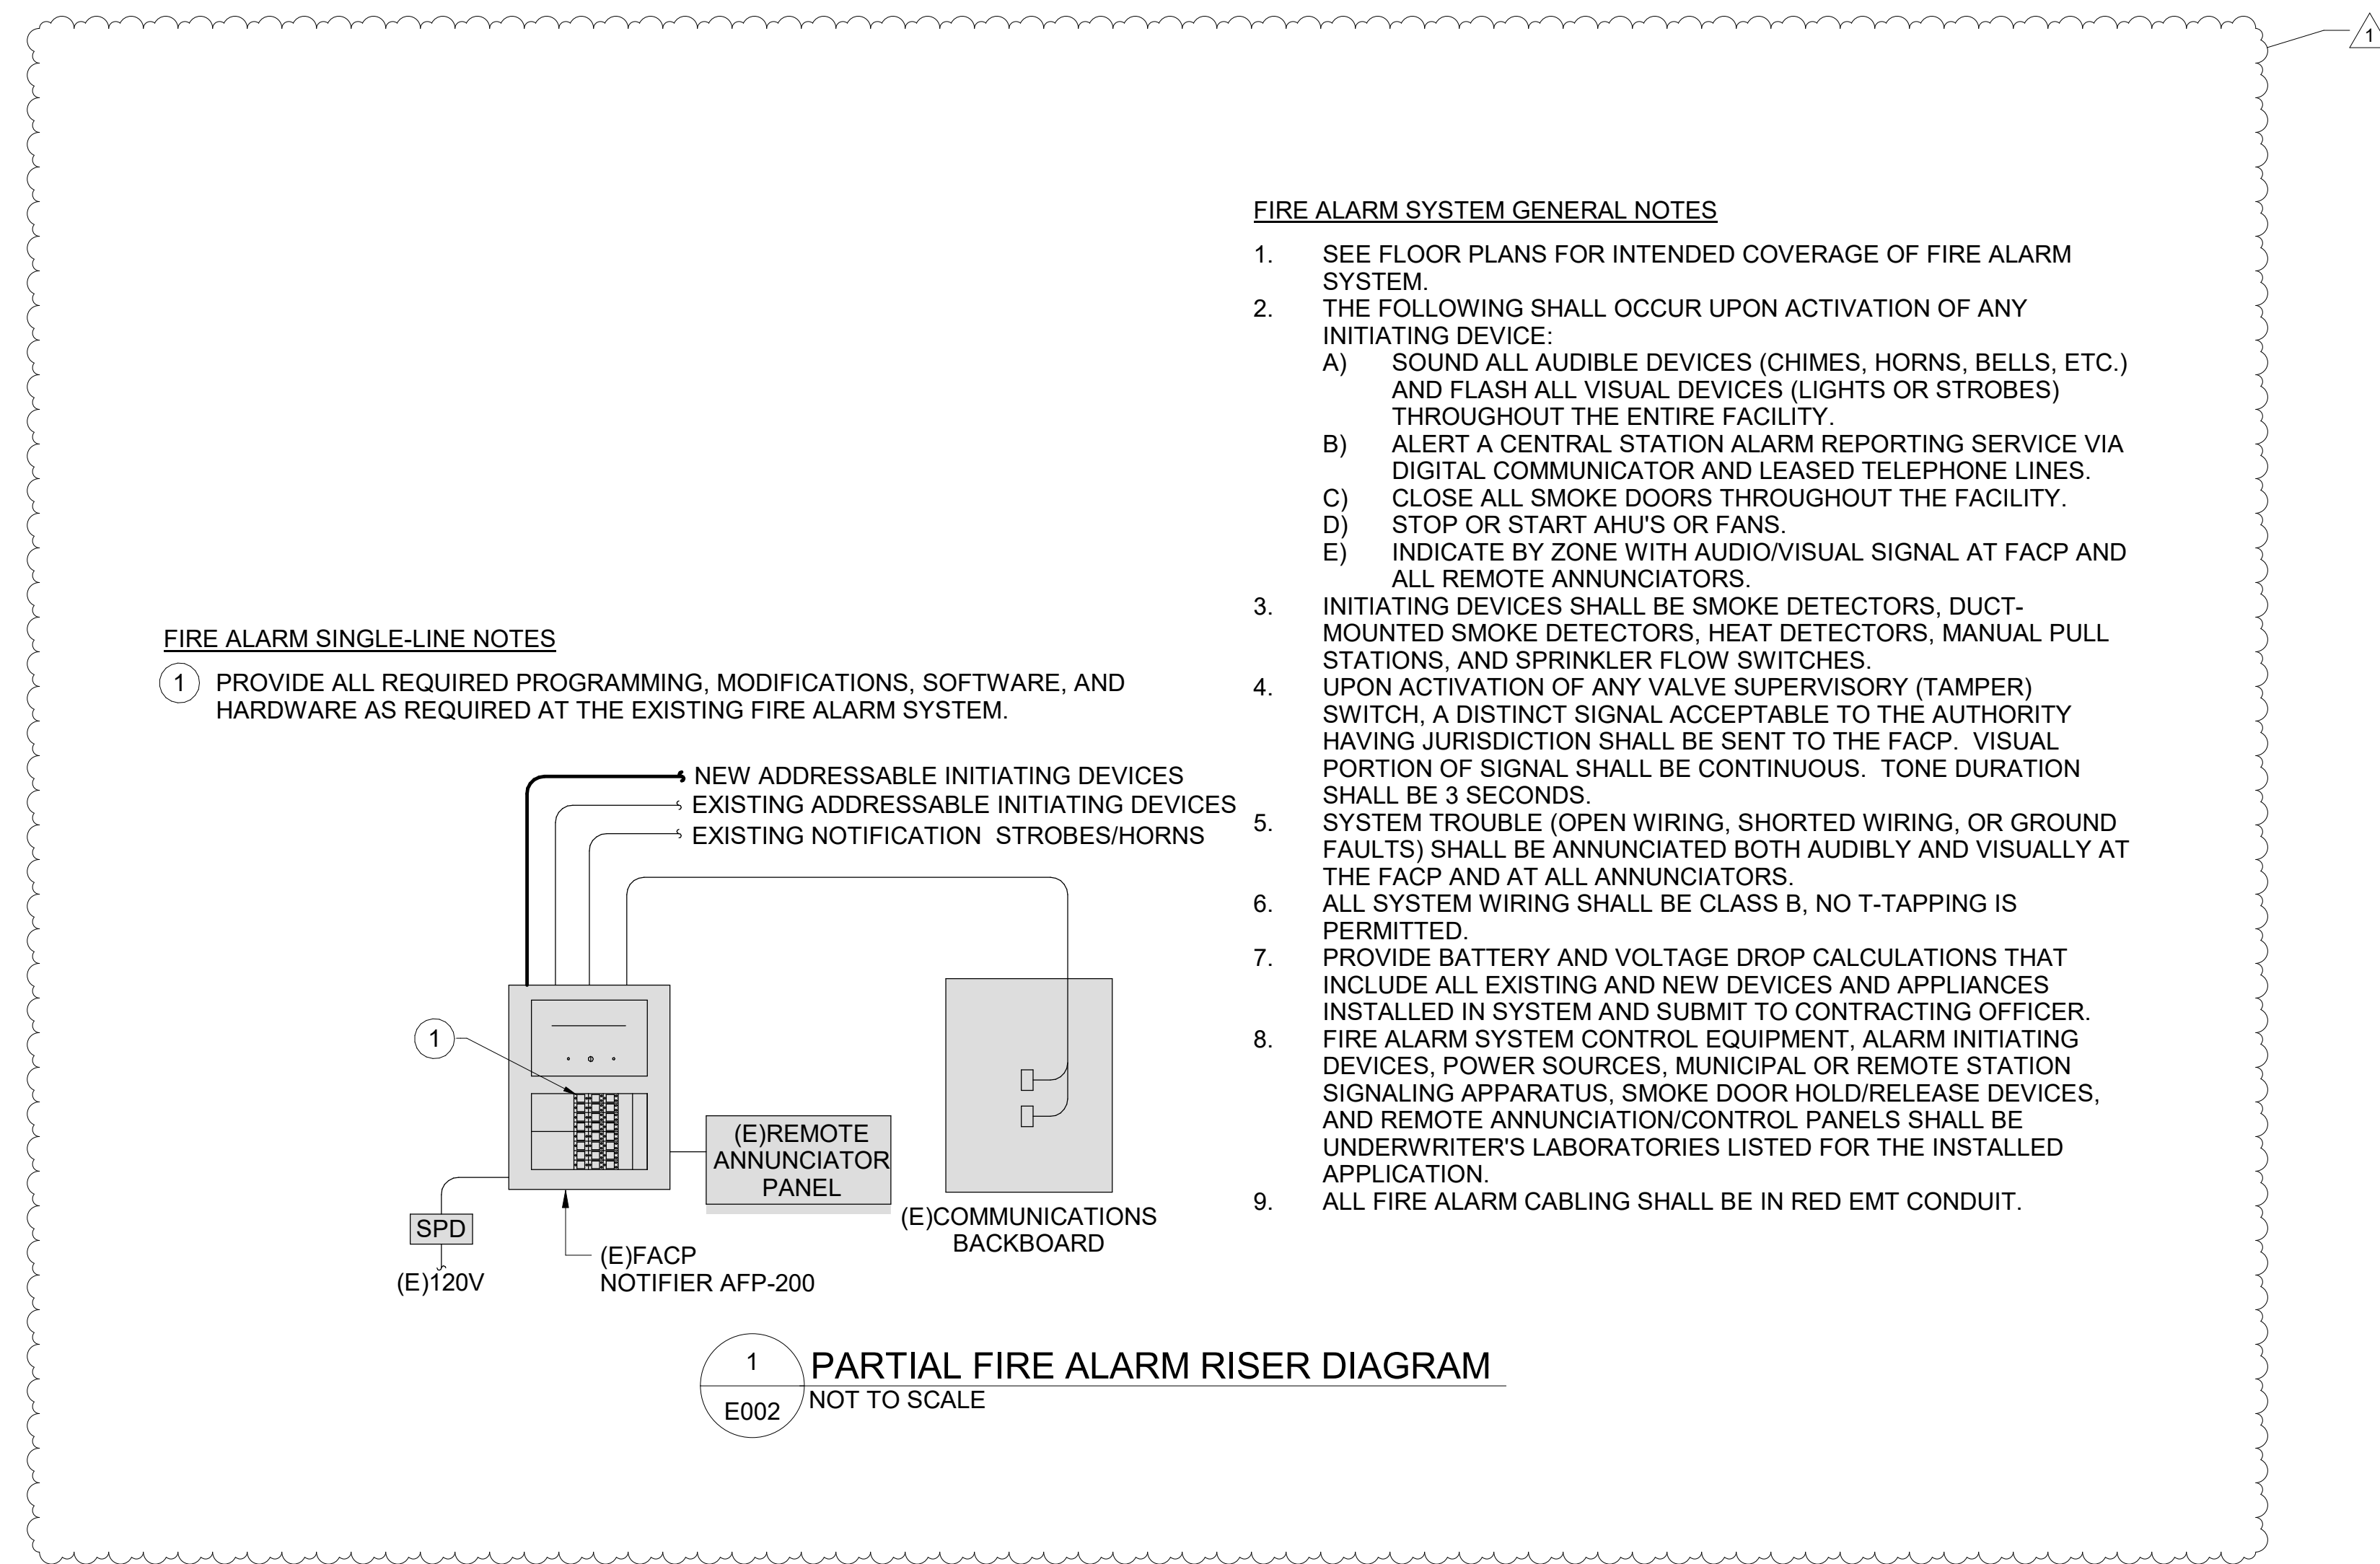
1

FIRE ALARM SINGLE-LINE NOTES

1 PROVIDE ALL REQUIRED PROGRAMMING, MODIFICATIONS, SOFTWARE, AND HARDWARE AS REQUIRED AT THE EXISTING FIRE ALARM SYSTEM.

NEW ADDRESSABLE INITIATING DEVICES
EXISTING ADDRESSABLE INITIATING DEVICES
EXISTING NOTIFICATION STROBES/HORNS

1

(E)REMOTE ANNUNCIATOR PANEL

(E)COMMUNICATIONS BACKBOARD

SPD
(E)120V

(E)FACP
NOTIFIER AFP-200

FIRE ALARM SYSTEM GENERAL NOTES

1. SEE FLOOR PLANS FOR INTENDED COVERAGE OF FIRE ALARM SYSTEM.
2. THE FOLLOWING SHALL OCCUR UPON ACTIVATION OF ANY INITIATING DEVICE:
A) SOUND ALL AUDIBLE DEVICES (CHIMES, HORNS, BELLS, ETC.) AND FLASH ALL VISUAL DEVICES (LIGHTS OR STROBES) THROUGHOUT THE ENTIRE FACILITY.
B) ALERT A CENTRAL STATION ALARM REPORTING SERVICE VIA DIGITAL COMMUNICATOR AND LEASED TELEPHONE LINES.
C) CLOSE ALL SMOKE DOORS THROUGHOUT THE FACILITY.
D) STOP OR START AHU'S OR FANS.
E) INDICATE BY ZONE WITH AUDIO/VISUAL SIGNAL AT FACP AND ALL REMOTE ANNUNCIATORS.
3. INITIATING DEVICES SHALL BE SMOKE DETECTORS, DUCT-MOUNTED SMOKE DETECTORS, HEAT DETECTORS, MANUAL PULL STATIONS, AND SPRINKLER FLOW SWITCHES.
4. UPON ACTIVATION OF ANY VALVE SUPERVISORY (TAMPER) SWITCH, A DISTINCT SIGNAL ACCEPTABLE TO THE AUTHORITY HAVING JURISDICTION SHALL BE SENT TO THE FACP. VISUAL PORTION OF SIGNAL SHALL BE CONTINUOUS. TONE DURATION SHALL BE 3 SECONDS.
5. SYSTEM TROUBLE (OPEN WIRING, SHORTED WIRING, OR GROUND FAULTS) SHALL BE ANNUNCIATED BOTH AUDIBLY AND VISUALLY AT THE FACP AND AT ALL ANNUNCIATORS.
6. ALL SYSTEM WIRING SHALL BE CLASS B, NO T-TAPPING IS PERMITTED.
7. PROVIDE BATTERY AND VOLTAGE DROP CALCULATIONS THAT INCLUDE ALL EXISTING AND NEW DEVICES AND APPLIANCES INSTALLED IN SYSTEM AND SUBMIT TO CONTRACTING OFFICER.
8. FIRE ALARM SYSTEM CONTROL EQUIPMENT, ALARM INITIATING DEVICES, POWER SOURCES, MUNICIPAL OR REMOTE STATION SIGNALING APPARATUS, SMOKE DOOR HOLD/RELEASE DEVICES, AND REMOTE ANNUNCIATION/CONTROL PANELS SHALL BE UNDERWRITER'S LABORATORIES LISTED FOR THE INSTALLED APPLICATION.
9. ALL FIRE ALARM CABLING SHALL BE IN RED EMT CONDUIT.

1
E002
PARTIAL FIRE ALARM RISER DIAGRAM
NOT TO SCALE